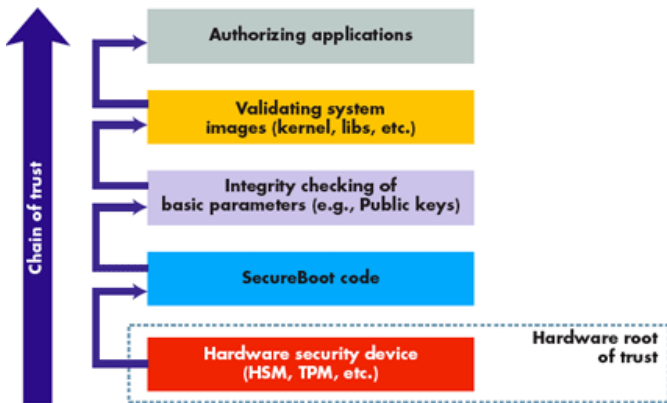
Chain of trust

Authorizing applications

Validating system images (kernel, libs, etc.)

Integrity checking of basic parameters (e.g., Public keys)

SecureBoot code

Hardware security device (HSM, TPM, etc.)

Hardware root of trust